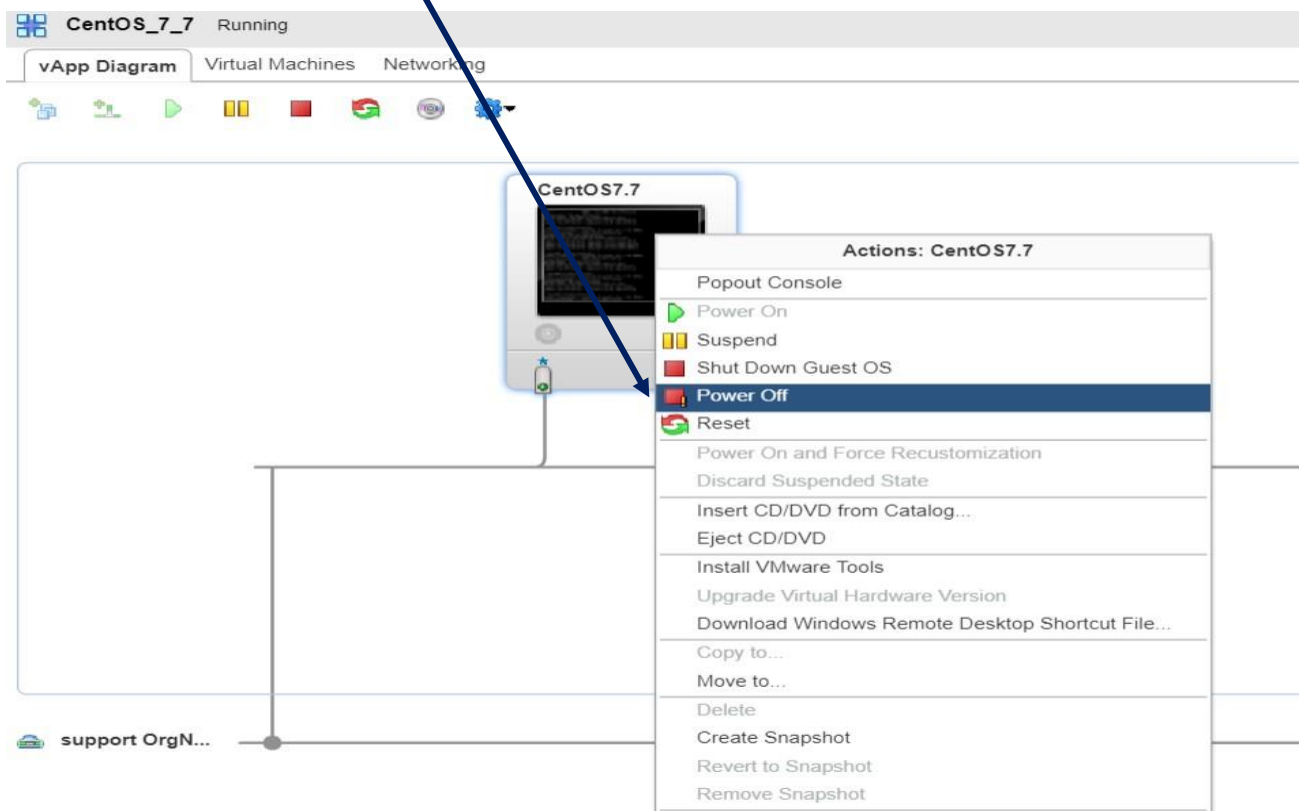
CentOS_7_7 Running

vApp Diagram | Virtual Machines | Networking

CentOS7.7

Actions: CentOS7.7

Popout Console

Power On

Suspend

Shut Down Guest OS

Power Off

Reset

Power On and Force Recustomization

Discard Suspended State

Insert CD/DVD from Catalog...

Eject CD/DVD

Install VMware Tools

Upgrade Virtual Hardware Version

Download Windows Remote Desktop Shortcut File...

Copy to...

Move to...

Delete

Create Snapshot

Revert to Snapshot

Remove Snapshot

support OrgN...